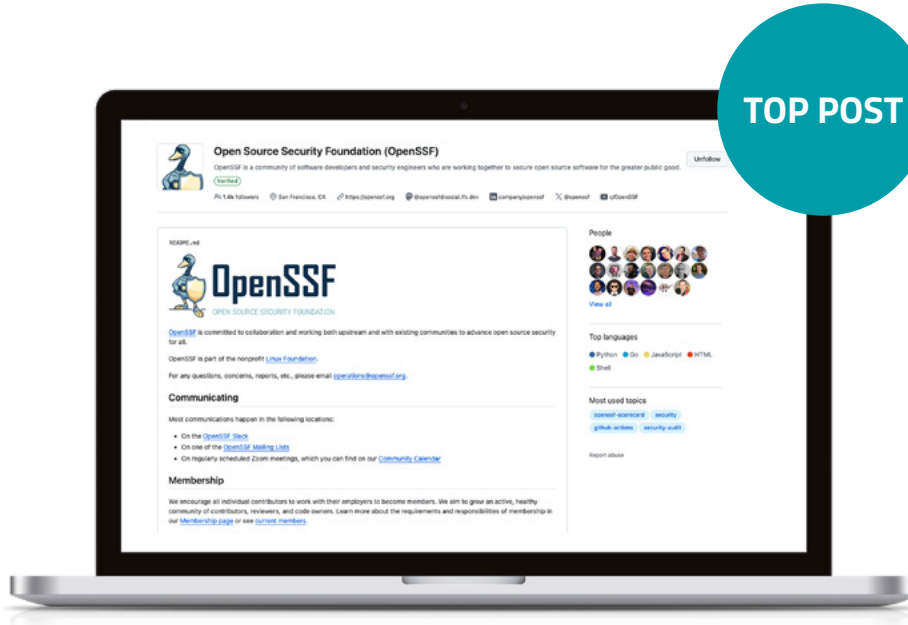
TOP POST

Open Source Security Foundation (OpenSSF)

OpenSSF is a community of software developers and security engineers who are working together to secure open source software for the greater public good.

Verified

Unfollow

1.4k followers · San Francisco, CA · https://openssf.org · @openssf@social.lfx.dev · company/openssf · @openssf · c/OpenSSF

README.md

OpenSSF
OPEN SOURCE SECURITY FOUNDATION

OpenSSF is committed to collaboration and working both upstream and with existing communities to advance open source security for all.

OpenSSF is part of the nonprofit Linux Foundation.

For any questions, concerns, reports, etc., please email operations@openssf.org.

Communicating

Most communications happen in the following locations:

- On the OpenSSF Slack
- On one of the OpenSSF Mailing Lists
- On regularly scheduled Zoom meetings, which you can find on our Community Calendar

Membership

We encourage all individual contributors to work with their employers to become members. We aim to grow an active, healthy community of contributors, reviewers, and code owners. Learn more about the requirements and responsibilities of membership in our Membership page or see current members.

People

View all

Top languages

Python · Go · JavaScript · HTML · Shell

Most used topics

openssf-scorecard · security · github-actions · security-audit

Report abuse